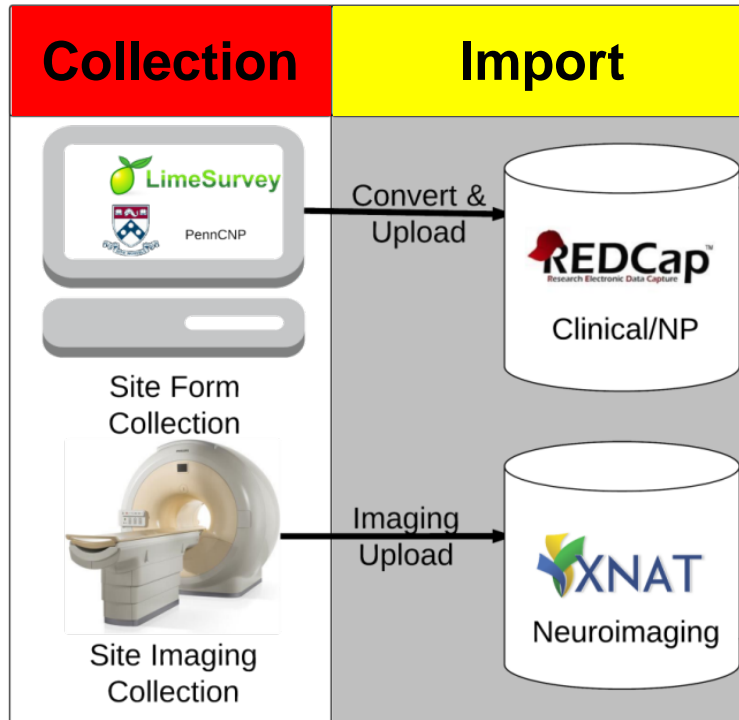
| Collection | Import |
|---|---|
| LimeSurvey<br>PennCNP<br>Site Form Collection | Convert & Upload<br>REDCap™<br>Research Electronic Data Capture<br>Clinical/NP |
| Site Imaging Collection | Imaging Upload<br>XNAT<br>Neuroimaging |